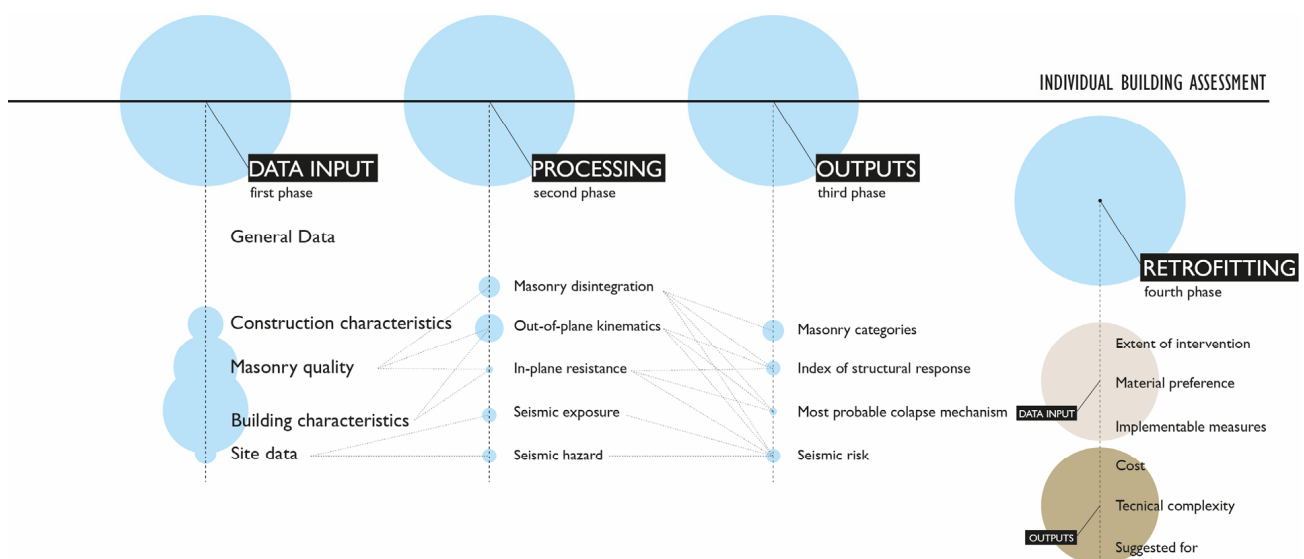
INDIVIDUAL BUILDING ASSESSMENT

DATA INPUT
first phase

PROCESSING
second phase

OUTPUTS
third phase

RETROFITTING
fourth phase

General Data

Construction characteristics

Masonry quality

Building characteristics

Site data

Masonry disintegration

Out-of-plane kinematics

In-plane resistance

Seismic exposure

Seismic hazard

Masonry categories

Index of structural response

Most probable colapse mechanism

Seismic risk

DATA INPUT

Extent of intervention

Material preference

Implementable measures

OUTPUTS

Cost

Tecnical complexity

Suggested for